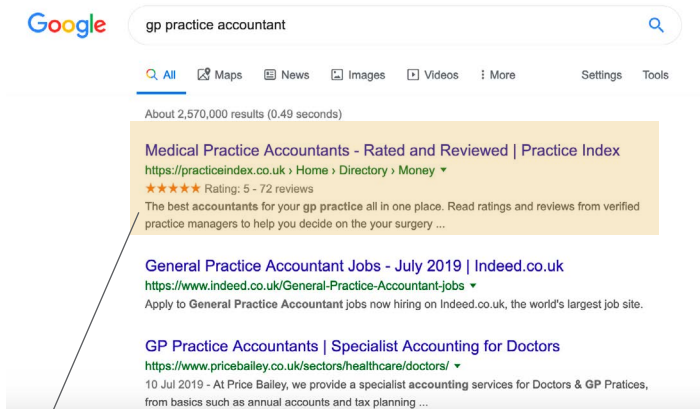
Google

gp practice accountant

All Maps News Images Videos More Settings Tools

About 2,570,000 results (0.49 seconds)

Medical Practice Accountants - Rated and Reviewed | Practice Index
https://practiceindex.co.uk › Home › Directory › Money
★★★★★ Rating: 5 - 72 reviews
The best accountants for your gp practice all in one place. Read ratings and reviews from verified practice managers to help you decide on the your surgery ...

General Practice Accountant Jobs - July 2019 | Indeed.co.uk
https://www.indeed.co.uk/General-Practice-Accountant-jobs
Apply to General Practice Accountant jobs now hiring on Indeed.co.uk, the world's largest job site.

GP Practice Accountants | Specialist Accounting for Doctors
https://www.pricebailey.co.uk/sectors/healthcare/doctors/
10 Jul 2019 - At Price Bailey, we provide a specialist accounting services for Doctors & GP Pratices, from basics such as annual accounts and tax planning ...